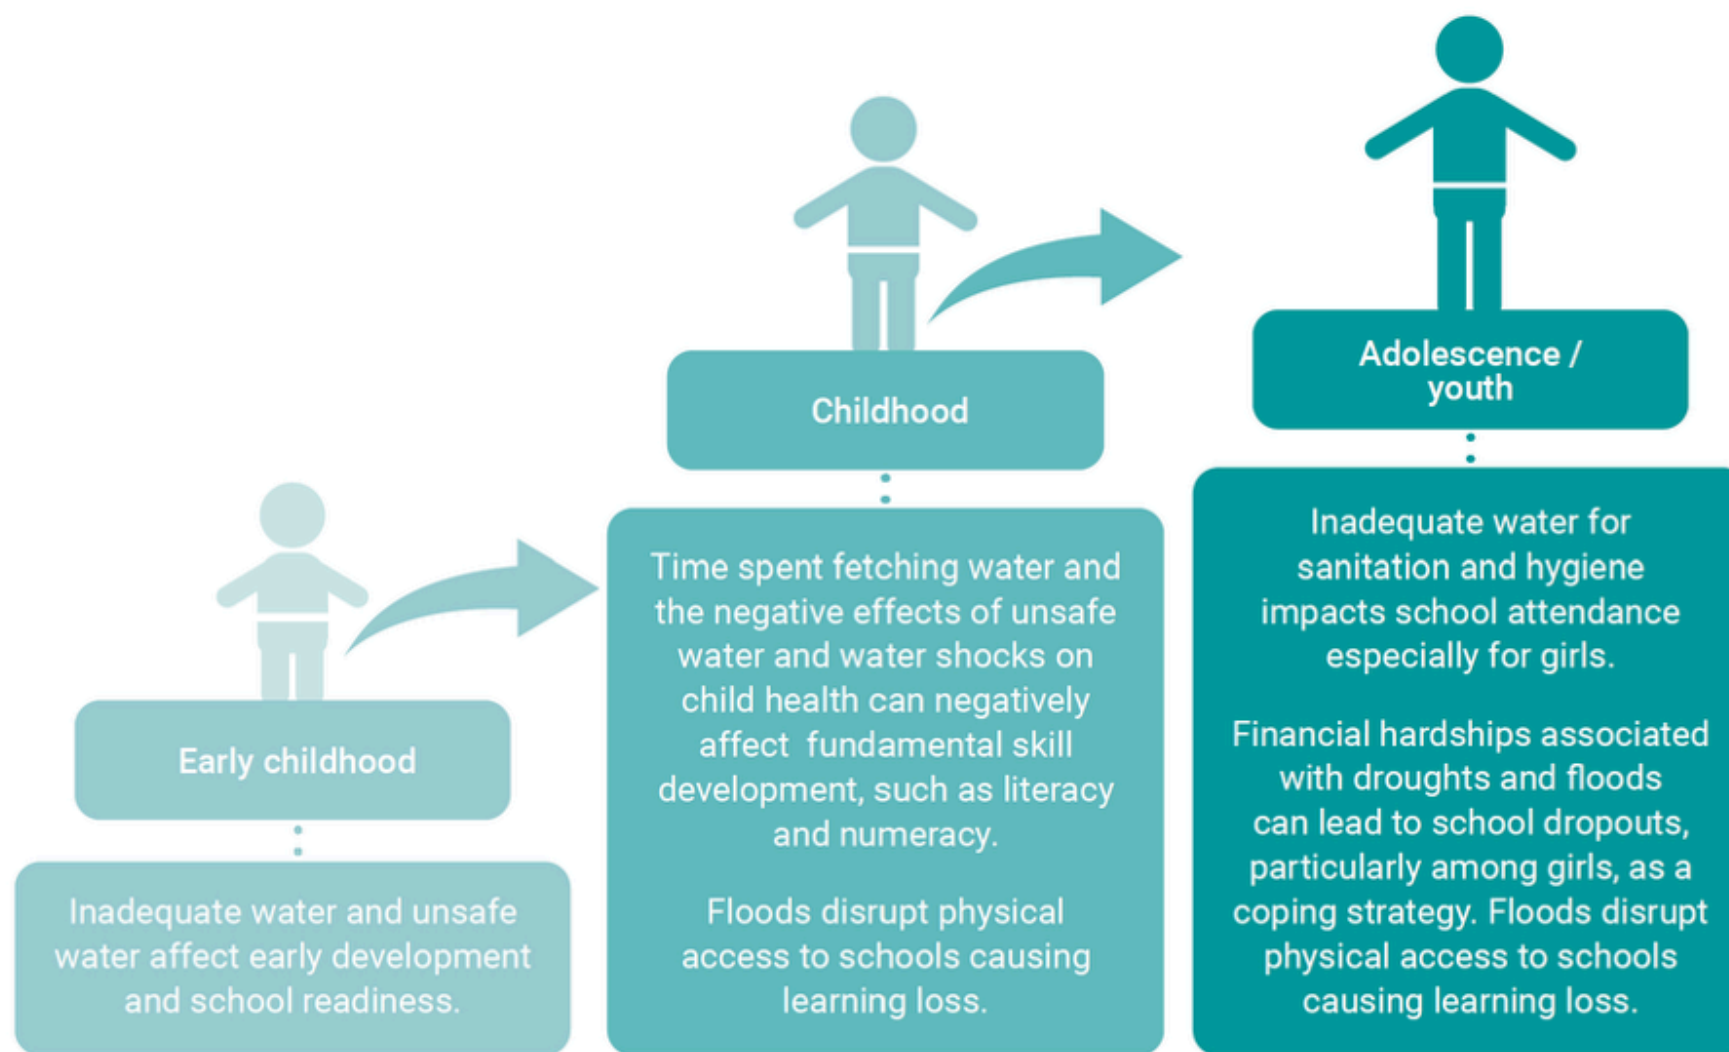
Early childhood

Inadequate water and unsafe water affect early development and school readiness.

Childhood

Time spent fetching water and the negative effects of unsafe water and water shocks on child health can negatively affect fundamental skill development, such as literacy and numeracy.

Floods disrupt physical access to schools causing learning loss.

Adolescence / youth

Inadequate water for sanitation and hygiene impacts school attendance especially for girls.

Financial hardships associated with droughts and floods can lead to school dropouts, particularly among girls, as a coping strategy. Floods disrupt physical access to schools causing learning loss.